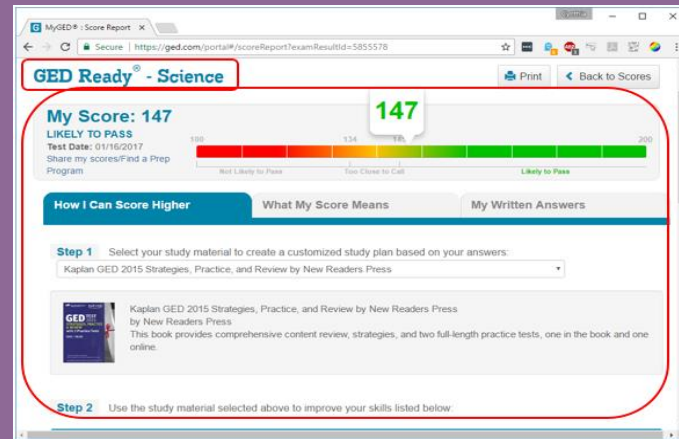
MyGED® : Score Report ×

Secure | https://ged.com/portal#/scoreReport?examResultId=5855578

GED Ready® - Science

Print

Back to Scores

My Score: 147

LIKELY TO PASS

Test Date: 01/16/2017

Share my scores/Find a Prep Program

147

100

134

145

200

Not Likely to Pass

Too Close to Call

Likely to Pass

How I Can Score Higher

What My Score Means

My Written Answers

Step 1 Select your study material to create a customized study plan based on your answers:

Kaplan GED 2015 Strategies, Practice, and Review by New Readers Press

Kaplan GED 2015 Strategies, Practice, and Review by New Readers Press
by New Readers Press
This book provides comprehensive content review, strategies, and two full-length practice tests, one in the book and one online.

Step 2 Use the study material selected above to improve your skills listed below: